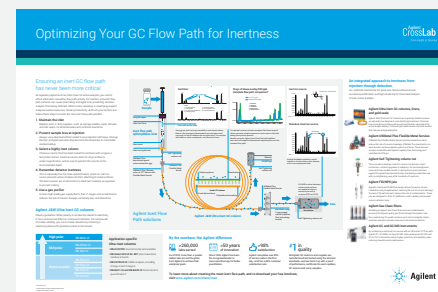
Optimizing Your GC Flow Path for Inertness

Agilent CrossLab

Ensuring an inert GC flow path has never been more critical

An integrated approach to inertness from injection through detection

Agilent Ultra Inert GC columns

Agilent Inert Flow Path Solutions

By the numbers: the Agilent difference

~260,000

>50 years

>98%

To learn more about creating the most inert flow path, and to download your free brochure, visit www.agilent.com/chem/inert

Agilent